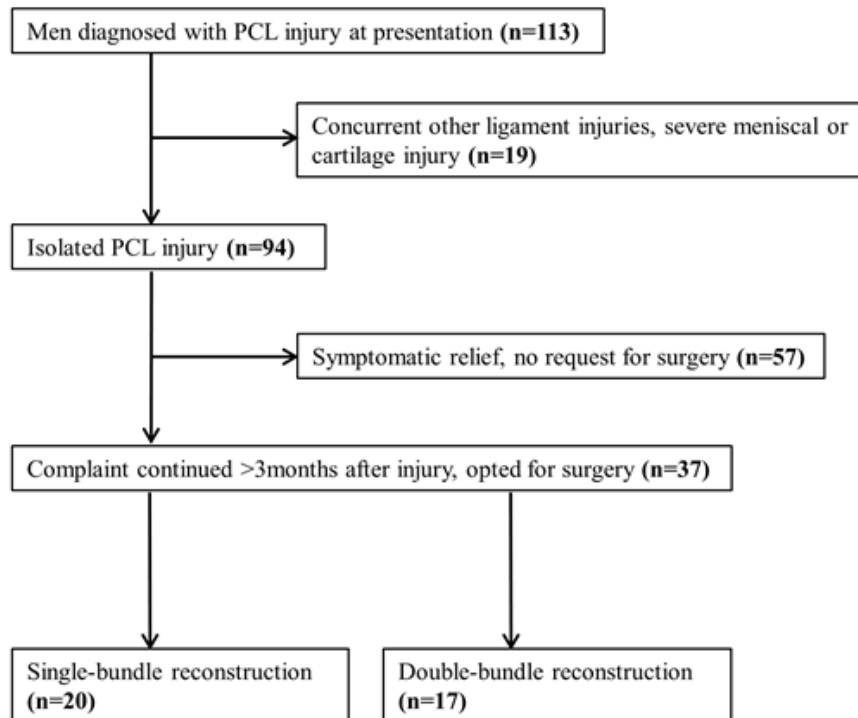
Men diagnosed with PCL injury at presentation **(n=113)**

Concurrent other ligament injuries, severe meniscal or cartilage injury **(n=19)**

Isolated PCL injury **(n=94)**

Symptomatic relief, no request for surgery **(n=57)**

Complaint continued >3months after injury, opted for surgery **(n=37)**

Single-bundle reconstruction **(n=20)**

Double-bundle reconstruction **(n=17)**